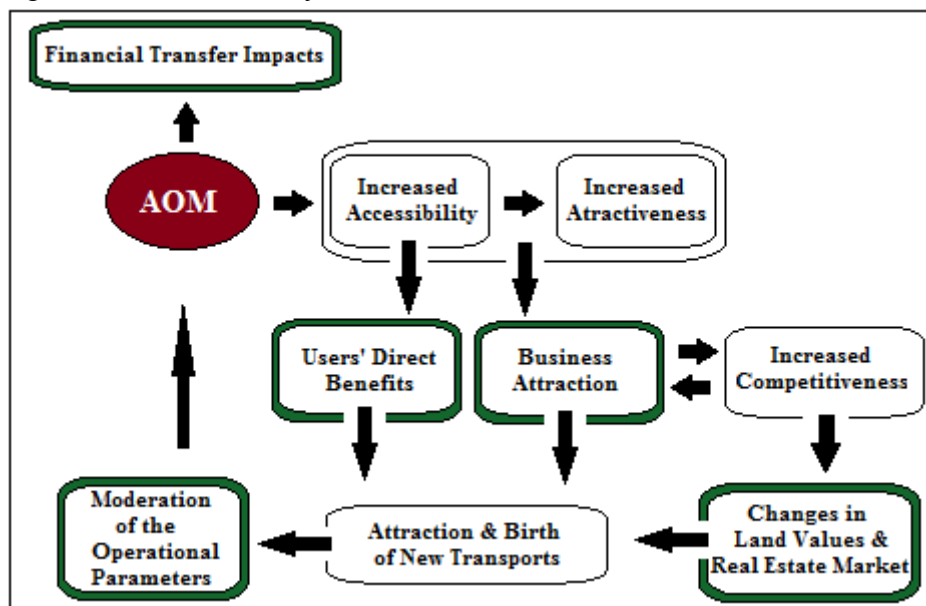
Financial Transfer Impacts

AOM

Increased Accessibility

Increased Atractiveness

Users' Direct Benefits

Business Attraction

Increased Competitiveness

Moderation of the Operational Parameters

Attraction & Birth of New Transports

Changes in Land Values & Real Estate Market